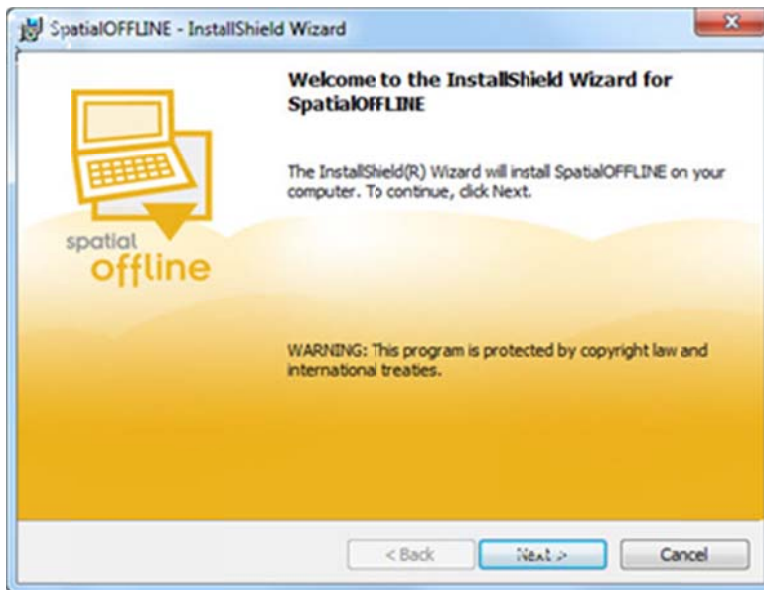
SpatialOFFLINE - InstallShield Wizard

spatial
offline

Welcome to the InstallShield Wizard for SpatialOFFLINE

The InstallShield(R) Wizard will install SpatialOFFLINE on your computer. To continue, click Next.

WARNING: This program is protected by copyright law and international treaties.

< Back
Next >
Cancel